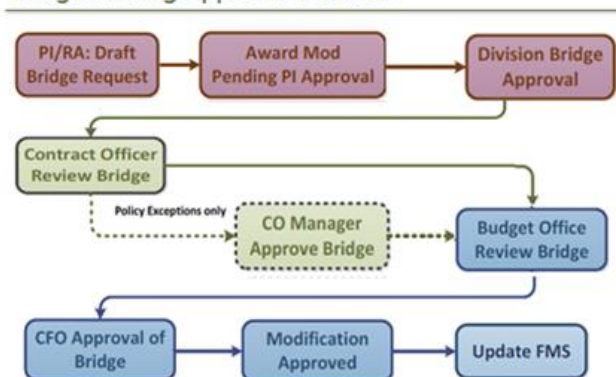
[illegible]

PI/RA: Draft Bridge Request

Award Mod Pending PI Approval

Division Bridge Approval

Contract Officer Review Bridge

Policy Exceptions only

CO Manager Approve Bridge

Budget Office Review Bridge

CFO Approval of Bridge

Modification Approved

Update FMS